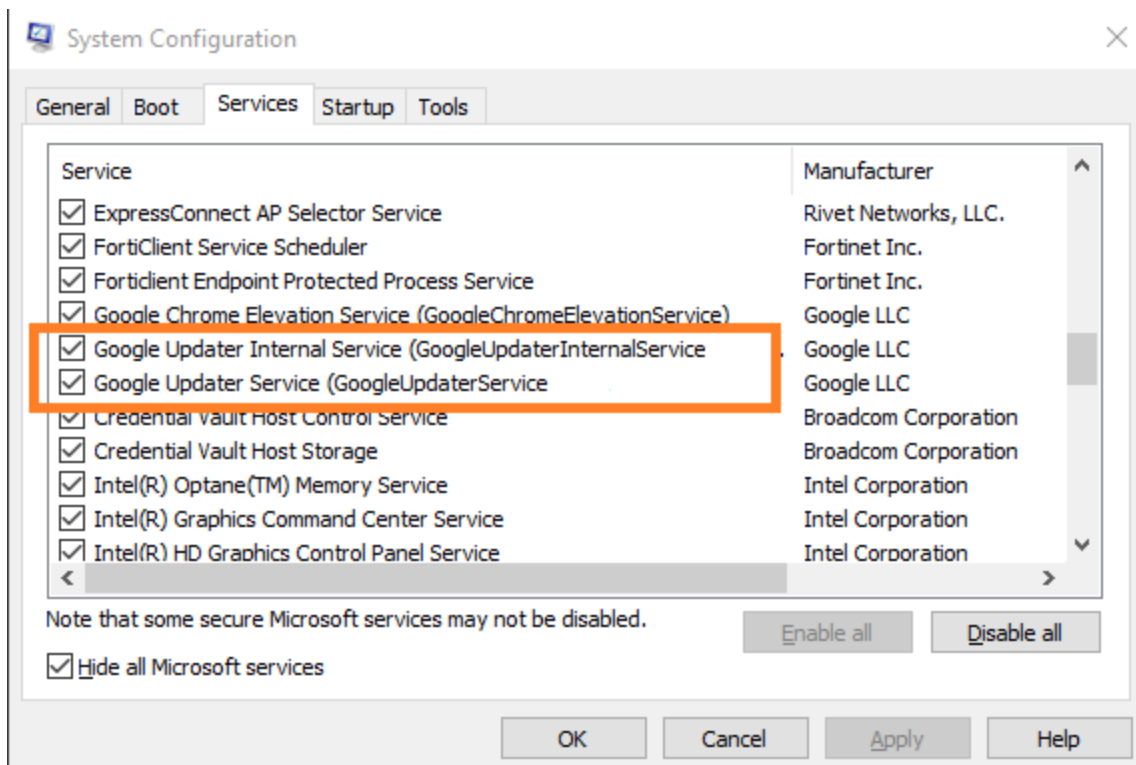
System Configuration

General | Boot | Services | Startup | Tools

| Service | Manufacturer |
|---|---|
| ExpressConnect AP Selector Service | Rivet Networks, LLC. |
| FortiClient Service Scheduler | Fortinet Inc. |
| Forticlient Endpoint Protected Process Service | Fortinet Inc. |
| Google Chrome Elevation Service (GoogleChromeElevationService) | Google LLC |
| Google Updater Internal Service (GoogleUpdaterInternalService | Google LLC |
| Google Updater Service (GoogleUpdaterService | Google LLC |
| Credential Vault Host Control Service | Broadcom Corporation |
| Credential Vault Host Storage | Broadcom Corporation |
| Intel(R) Optane(TM) Memory Service | Intel Corporation |
| Intel(R) Graphics Command Center Service | Intel Corporation |
| Intel(R) HD Graphics Control Panel Service | Intel Corporation |

Note that some secure Microsoft services may not be disabled.

Enable all | Disable all

Hide all Microsoft services

OK | Cancel | Apply | Help